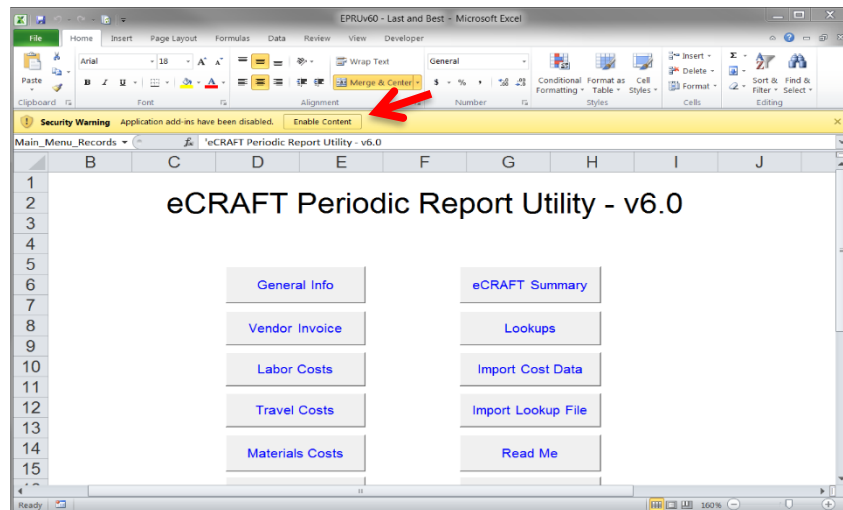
EPRUv60 - Last and Best - Microsoft Excel

File | Home | Insert | Page Layout | Formulas | Data | Review | View | Developer

Paste
Clipboard
Arial | 18 | A A
B I U
Font
Wrap Text
Merge & Center
Alignment
General
$ % ,
Number
Conditional Formatting | Format as Table | Cell Styles
Styles
Insert | Delete | Format
Cells
Σ
Sort & Filter | Find & Select
Editing

Security Warning Application add-ins have been disabled. Enable Content

Main_Menu_Records | $f_x$ | 'eCRAFT Periodic Report Utility - v6.0

| | B | C | D | E | F | G | H | I | J |
|---|---|---|---|---|---|---|---|---|---|
| 1 | | | | | | | | | |
| 2 | | eCRAFT Periodic Report Utility - v6.0 | | | | | | | |
| 3 | | | | | | | | | |
| 4 | | | | | | | | | |
| 5 | | | | | | | | | |
| 6 | | | General Info | | | eCRAFT Summary | | | |
| 7 | | | | | | | | | |
| 8 | | | Vendor Invoice | | | Lookups | | | |
| 9 | | | | | | | | | |
| 10 | | | Labor Costs | | | Import Cost Data | | | |
| 11 | | | | | | | | | |
| 12 | | | Travel Costs | | | Import Lookup File | | | |
| 13 | | | | | | | | | |
| 14 | | | Materials Costs | | | Read Me | | | |
| 15 | | | | | | | | | |

Ready | 160%